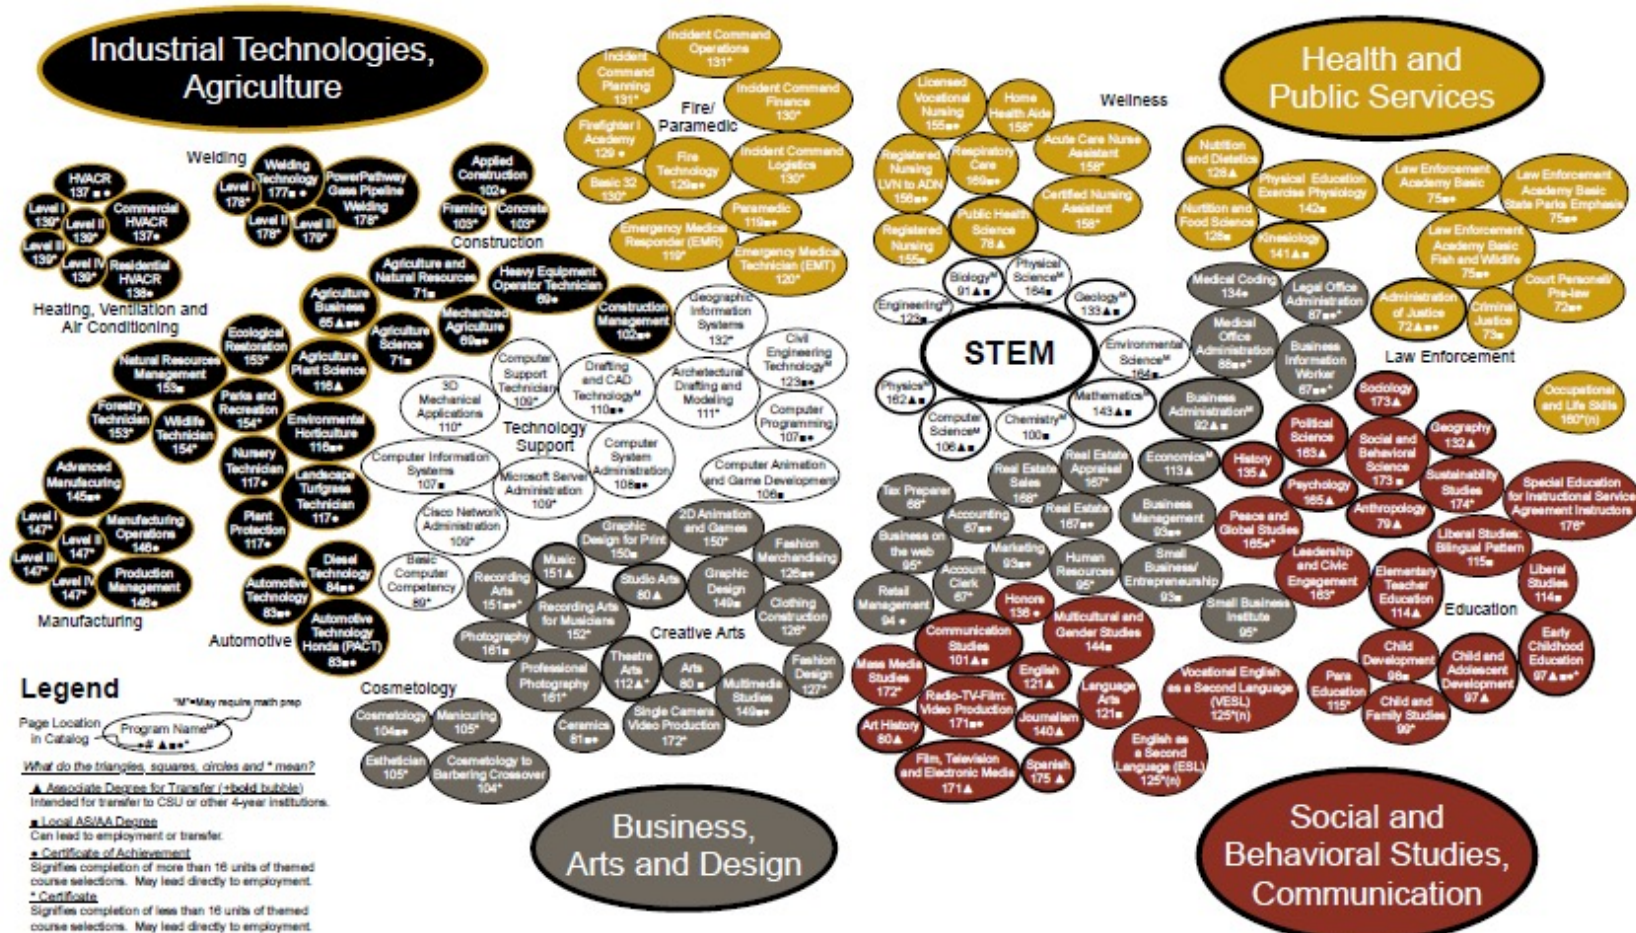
Industrial Technologies, Agriculture

Welding
HVACR 137 ■ ●
Level I 139*
Level II 139*
Level III 139*
Level IV 139*
Commercial HVACR 137●
Residential HVACR 138●
Level I 178*
Welding Technology 177■ ●
PowerPathway Gas Pipeline Welding 178*
Level II 178*
Level III 179*
Heating, Ventilation and Air Conditioning
Applied Construction 102●
Framing 103*
Concrete 103*
Construction
Agriculture and Natural Resources 71■
Heavy Equipment Operator Technician 69●
Agriculture Business 65▲■●
Agriculture Science 71■
Mechanized Agriculture 69●
Construction Management 102■●
Ecological Restoration 153*
Natural Resources Management 153●
Agriculture Plant Science 116▲
Forestry Technician 153*
Wildlife Technician 154*
Parks and Recreation 154*
Environmental Horticulture 116■●
Nursery Technician 117*
Landscape Turfgrass Technician 117●
Plant Protection 117●
Advanced Manufacturing 145■●
Level I 147*
Level II 147*
Level III 147*
Level IV 147*
Manufacturing Operations 146●
Production Management 146●
Manufacturing
Diesel Technology 84■●
Automotive Technology 83■●
Automotive Technology Honda (PACT) 83■●
Automotive

Incident Command Operations 131*
Incident Command Planning 131*
Incident Command Finance 130*
Fire/ Paramedic
Firefighter I Academy 129 ●
Fire Technology 129■●
Incident Command Logistics 130*
Basic 32 130*
Paramedic 119■●
Emergency Medical Responder (EMR) 119*
Emergency Medical Technician (EMT) 120*

Geographic Information Systems 132*
Civil Engineering Technology^M 123■●
3D Mechanical Applications 110*
Computer Support Technician 109*
Drafting and CAD Technology^M 110■●
Architectural Drafting and Modeling 111*
Computer Programming 107■●
Technology Support
Computer Information Systems 107▲
Microsoft Server Administration 109*
Computer System Administration 108■●
Computer Animation and Game Development 106●
Cisco Network Administration 109*
Basic Computer Competency 89*

Graphic Design for Print 150■
2D Animation and Games 150*
Fashion Merchandising 126■●
Music 151▲
Recording Arts 151■●
Studio Arts 80▲
Graphic Design 149■
Recording Arts for Musicians 152*
Clothing Construction 126*
Photography 161■
Creative Arts
Professional Photography 161*
Theatre Arts 112▲*
Arts 80■
Multimedia Studies 149■●
Fashion Design 127*
Ceramics 81■●
Single Camera Video Production 172*
Cosmetology
Cosmetology 104■●
Manicuring 105*
Esthetician 105*
Cosmetology to Barbering Crossover 104*

Legend
"M"=May require math prep
Page Location in Catalog
Program Name^M
## ▲■●*
What do the triangles, squares, circles and * mean?
▲ Associate Degree for Transfer (+bold bubble)
Intended for transfer to CSU or other 4-year institutions.
■ Local AS/AA Degree
Can lead to employment or transfer.
● Certificate of Achievement
Signifies completion of more than 16 units of themed course selections. May lead directly to employment.
* Certificate
Signifies completion of less than 16 units of themed course selections. May lead directly to employment.

Business, Arts and Design

Health and Public Services
Wellness
Licensed Vocational Nursing 155■●
Home Health Aide 158*
Acute Care Nurse Assistant 158*
Registered Nursing LVN to ADN 156■●
Respiratory Care 169■●
Certified Nursing Assistant 158*
Public Health Science 78▲
Registered Nursing 155■
Nutrition and Dietetics 128▲
Physical Education Exercise Physiology 142■
Nutrition and Food Science 128■
Kinesiology 141▲■
Law Enforcement Academy Basic 75■●
Law Enforcement Academy Basic State Parks Emphasis 75■●
Law Enforcement Academy Basic Fish and Wildlife 75■●
Administration of Justice 72▲■●
Criminal Justice 73■
Court Personnel Pre-law 72■●
Law Enforcement
Occupational and Life Skills 180*(n)

Biology^M 91▲■
Physical Science^M 164■
Engineering^M 123■
Geology^M 133▲■
STEM
Environmental Science^M 164■
Physics^M 162▲■
Mathematics^M 143▲■
Computer Science^M 106▲■
Chemistry^M 100■
Medical Coding 134●
Legal Office Administration 87■●*
Medical Office Administration 88■●*
Business Information Worker 87■●*
Business Administration^M 92▲■

Tax Preparer 68*
Real Estate Sales 168*
Real Estate Appraiser 167*
Economics^M 113▲
Accounting 67■●
Real Estate 167■●
Business Management 93■●
Business on the web 95*
Account Clerk 67*
Marketing 93■●
Human Resources 95*
Small Business/ Entrepreneurship 93■
Retail Management 94 ●
Small Business Institute 95*

Sociology 173▲
Political Science 163▲
History 135▲
Social and Behavioral Science 173■
Geography 132▲
Psychology 165▲
Sustainability Studies 174*
Special Education for Instructional Service Agreement Instructors 176*
Peace and Global Studies 165■*
Anthropology 79▲
Liberal Studies: Bilingual Pattern 115■
Leadership and Civic Engagement 163*
Elementary Teacher Education 114▲
Liberal Studies 114■
Education
Honors 136 ●
Communication Studies 101▲■
Multicultural and Gender Studies 144■
Mass Media Studies 172*
English 121▲
Language Arts 121■
Vocational English as a Second Language (VESL) 125*(n)
Child Development 98■
Child and Adolescent Development 97▲
Early Childhood Education 97▲■●*
Radio-TV-Film: Video Production 171■●
Journalism 140▲
Para Education 115*
Child and Family Studies 99*
Art History 80▲
English as a Second Language (ESL) 125*(n)
Film, Television and Electronic Media 171▲
Spanish 175▲

Social and Behavioral Studies, Communication